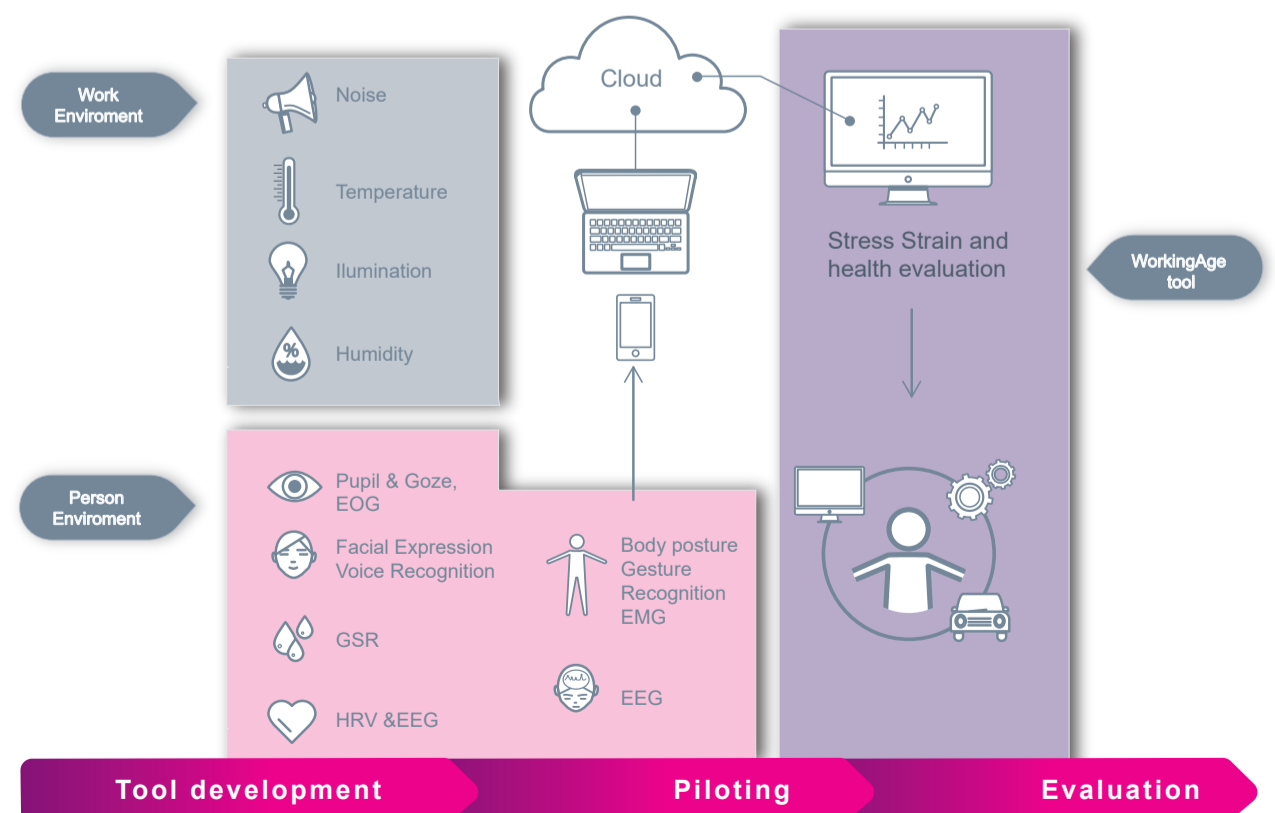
Work Enviroment

Noise

Temperature

Ilumination

Humidity

Cloud

Stress Strain and health evaluation

WorkingAge tool

Person Enviroment

Pupil & Goze, EOG

Facial Expression Voice Recognition

GSR

HRV &EEG

Body posture Gesture Recognition EMG

EEG

Tool development

Piloting

Evaluation